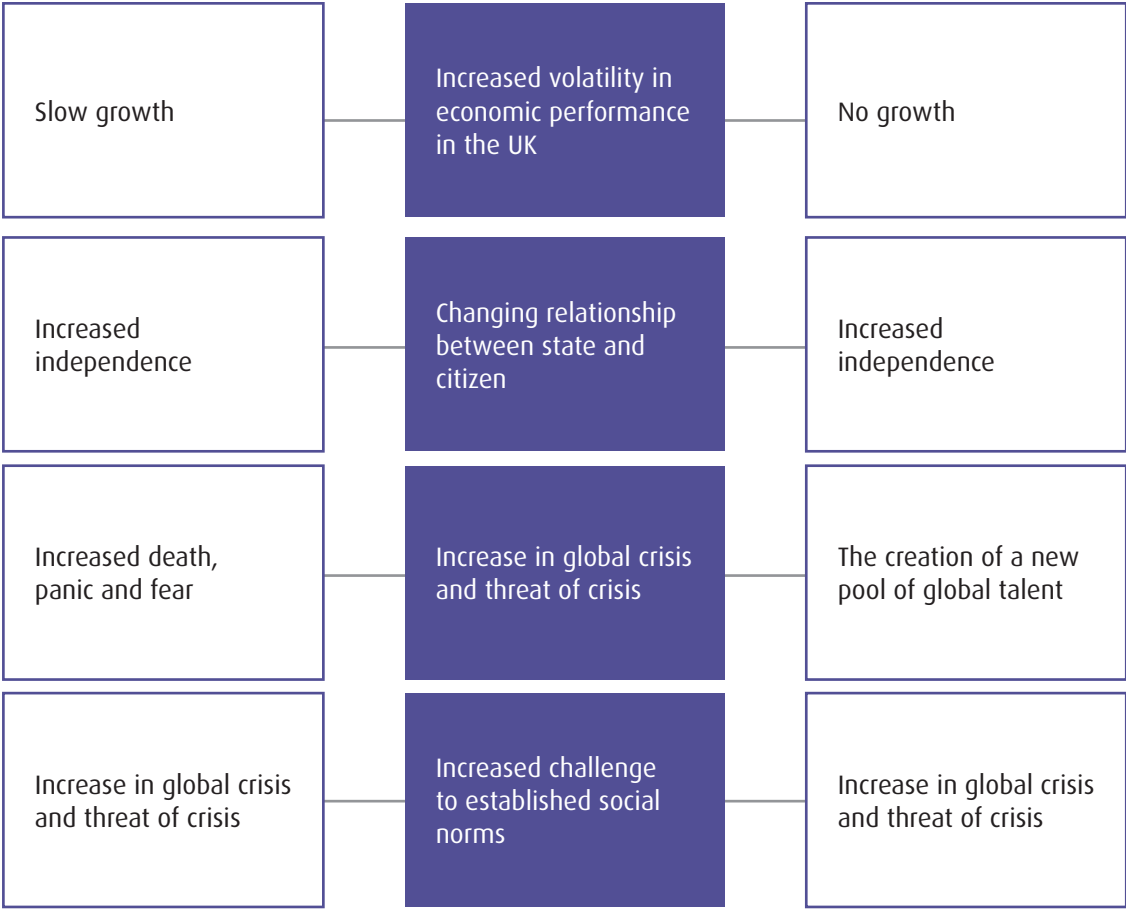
Slow growth

Increased volatility in economic performance in the UK

No growth

Increased independence

Changing relationship between state and citizen

Increased independence

Increased death, panic and fear

Increase in global crisis and threat of crisis

The creation of a new pool of global talent

Increase in global crisis and threat of crisis

Increased challenge to established social norms

Increase in global crisis and threat of crisis